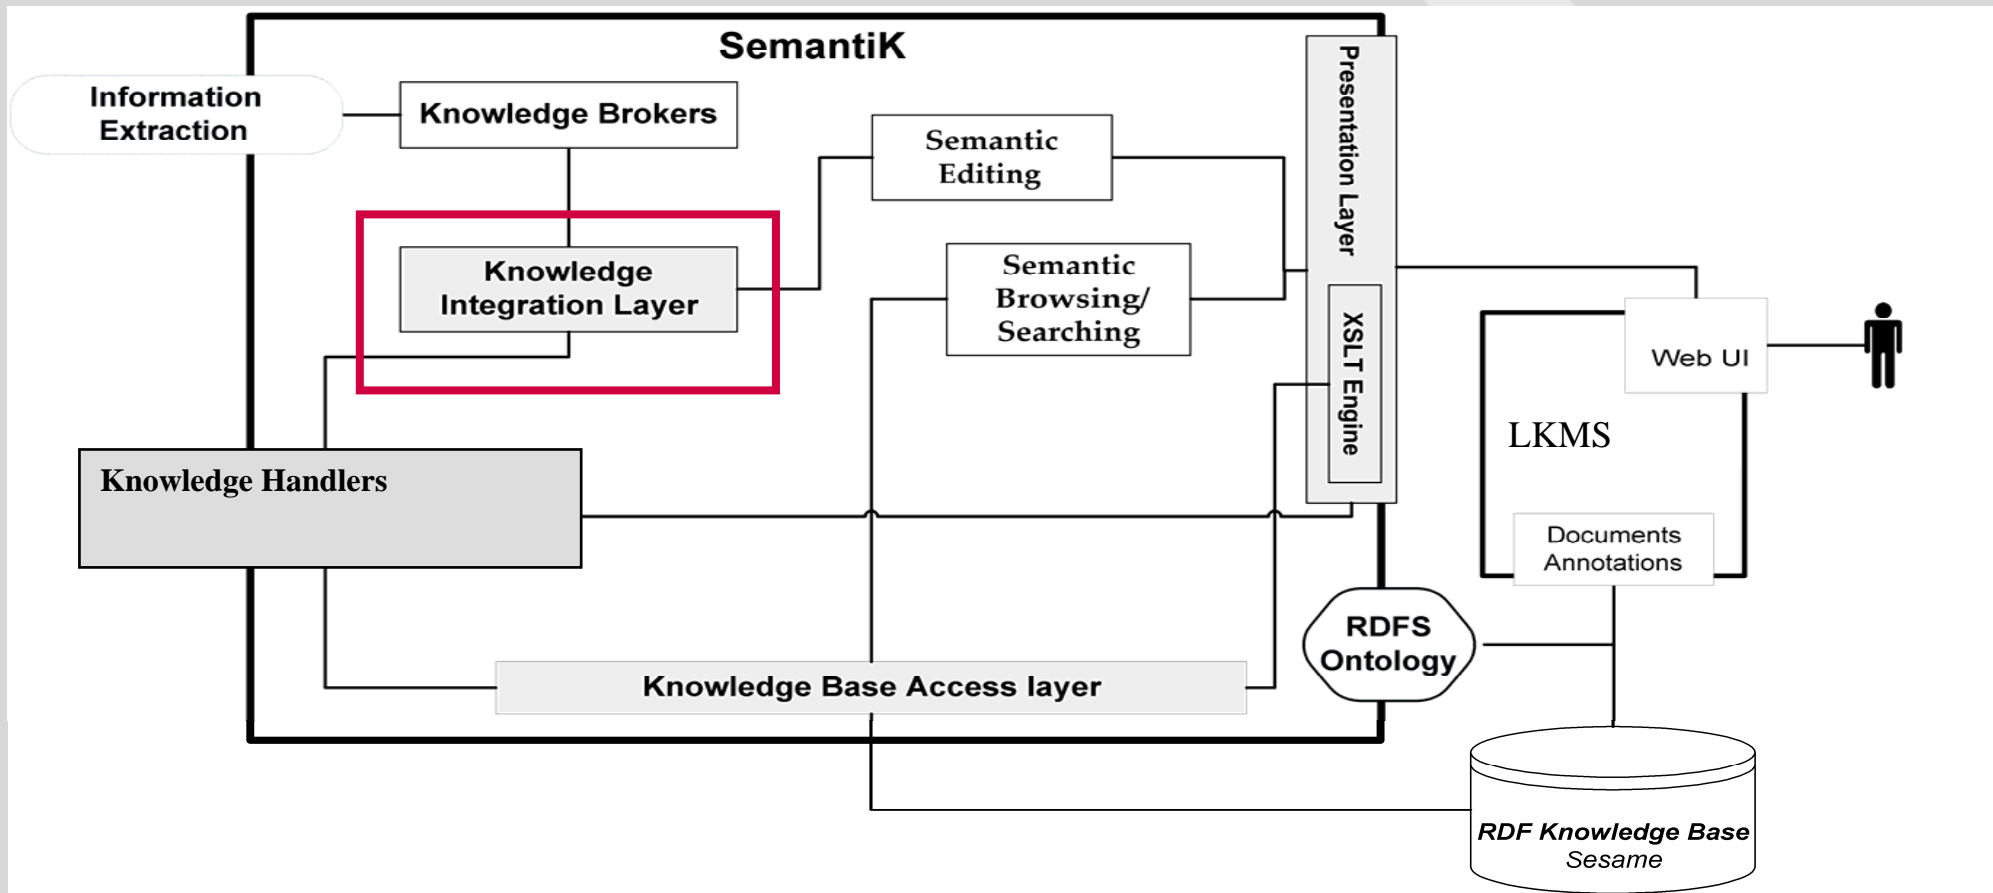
SemantiK

Information Extraction

Knowledge Brokers

Semantic Editing

Presentation Layer

Knowledge Integration Layer

Semantic Browsing/ Searching

XSLT Engine

Web UI

LKMS

Knowledge Handlers

Documents Annotations

RDFS Ontology

Knowledge Base Access layer

RDF Knowledge Base
Sesame